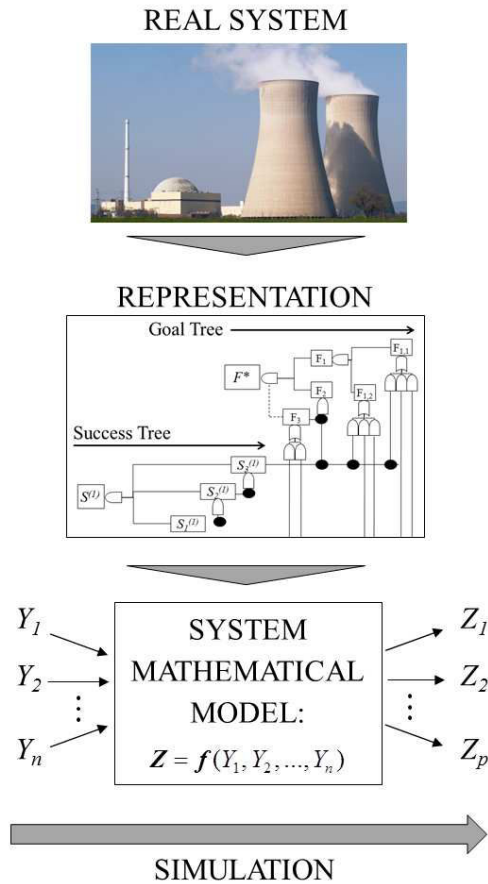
REAL SYSTEM

REPRESENTATION

Goal Tree

$F^*$

$F_1$

$F_{1.1}$

$F_2$

$F_{1.2}$

$F_3$

Success Tree

$S^{(1)}$

$S_3^{(1)}$

$S_2^{(1)}$

$S_1^{(1)}$

$Y_1$

$Y_2$

$\vdots$

$Y_n$

SYSTEM MATHEMATICAL MODEL:

$\boldsymbol{Z} = \boldsymbol{f}(Y_1, Y_2, ..., Y_n)$

$Z_1$

$Z_2$

$\vdots$

$Z_p$

SIMULATION